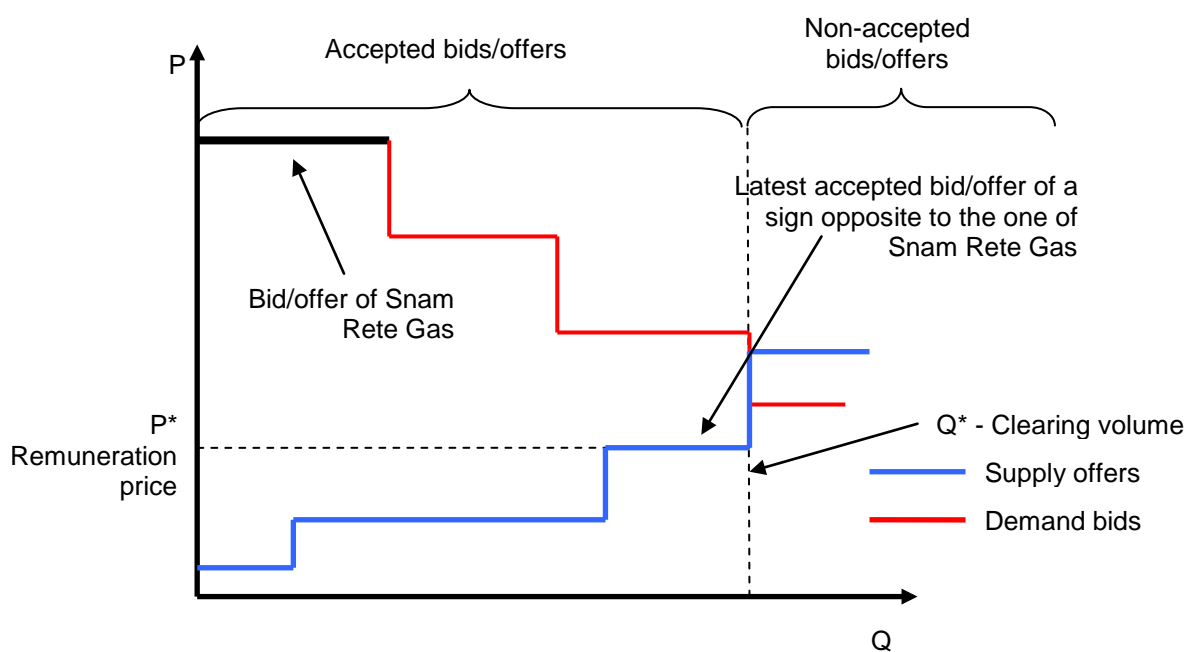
P

Accepted bids/offers

Non-accepted bids/offers

Latest accepted bid/offer of a sign opposite to the one of Snam Rete Gas

Bid/offer of Snam Rete Gas

P*
Remuneration price

Q* - Clearing volume

Supply offers

Demand bids

Q